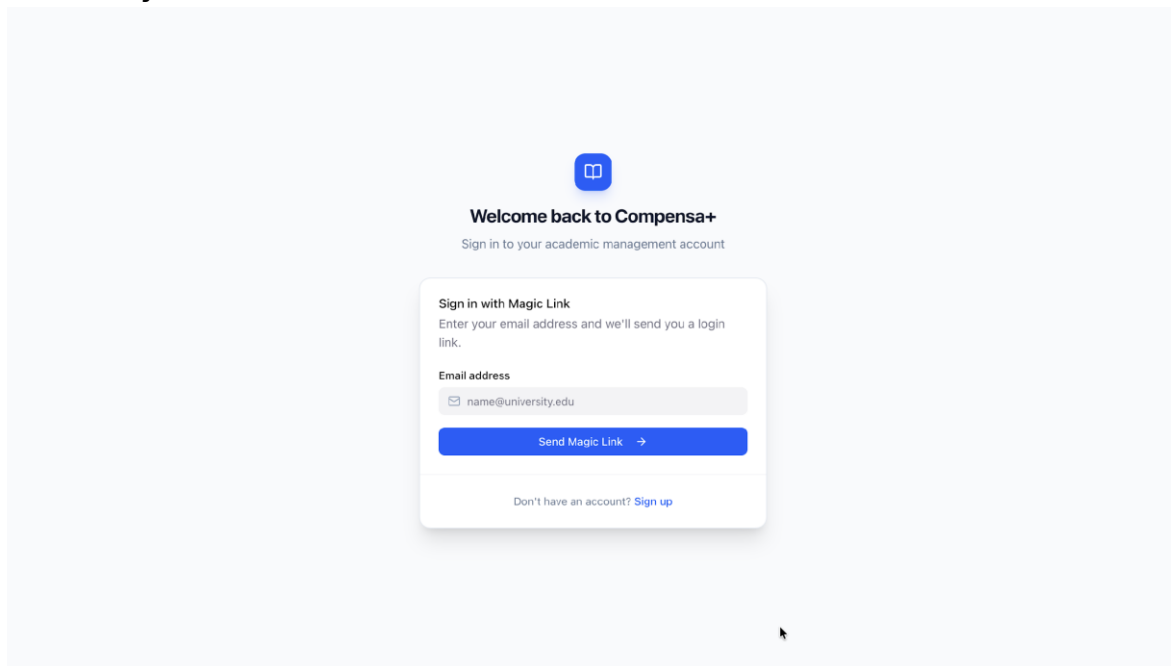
Welcome back to Compensa+

Sign in to your academic management account

Sign in with Magic Link

Enter your email address and we'll send you a login link.

Email address

name@university.edu

Send Magic Link →

Don't have an account? Sign up